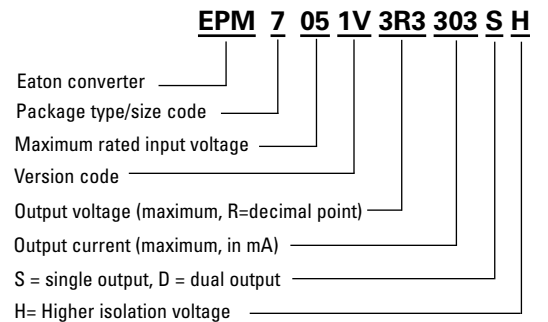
EPM 7 05 1V 3R3 303 S H

Eaton converter

Package type/size code

Maximum rated input voltage

Version code

Output voltage (maximum, R=decimal point)

Output current (maximum, in mA)

S = single output, D = dual output

H= Higher isolation voltage